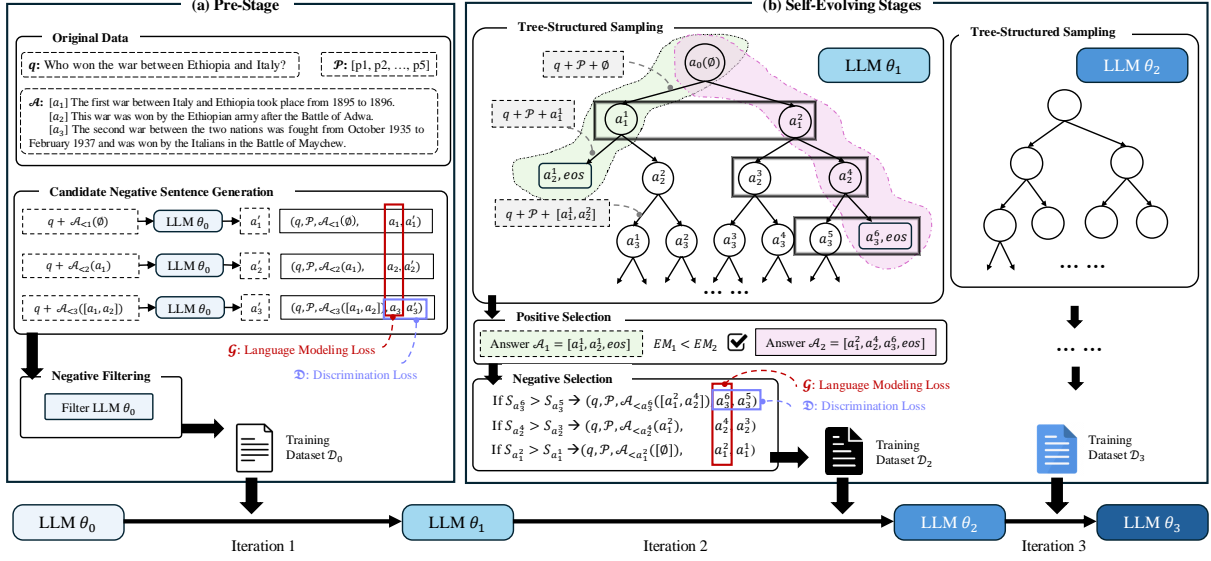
(a) Pre-Stage

Original Data

$q$: Who won the war between Ethiopia and Italy?

$\mathcal{P}$: [p1, p2, …, p5]

$\mathcal{A}$: $[a_1]$ The first war between Italy and Ethiopia took place from 1895 to 1896.
$[a_2]$ This war was won by the Ethiopian army after the Battle of Adwa.
$[a_3]$ The second war between the two nations was fought from October 1935 to February 1937 and was won by the Italians in the Battle of Maychew.

Candidate Negative Sentence Generation

$q + \mathcal{A}_{<1}(\emptyset)$ LLM $\theta_0$ $a'_1$ $(q, \mathcal{P}, \mathcal{A}_{<1}(\emptyset),$ $a_1, a'_1)$

$q + \mathcal{A}_{<2}(a_1)$ LLM $\theta_0$ $a'_2$ $(q, \mathcal{P}, \mathcal{A}_{<2}(a_1),$ $a_2, a'_2)$

$q + \mathcal{A}_{<3}([a_1, a_2])$ LLM $\theta_0$ $a'_3$ $(q, \mathcal{P}, \mathcal{A}_{<3}([a_1, a_2])$ $a_3$ $a'_3)$

$\mathcal{G}$: Language Modeling Loss

$\mathfrak{D}$: Discrimination Loss

Negative Filtering

Filter LLM $\theta_0$

Training Dataset $\mathcal{D}_0$

(b) Self-Evolving Stages

Tree-Structured Sampling

LLM $\theta_1$

$q + \mathcal{P} + \emptyset$

$a_0(\emptyset)$

$q + \mathcal{P} + a_1^1$

$a_1^1$ $a_1^2$

$a_2^1, eos$ $a_2^2$ $a_2^3$ $a_2^4$

$q + \mathcal{P} + [a_1^1, a_2^2]$

$a_3^1$ $a_3^2$ $a_3^3$ $a_3^4$ $a_3^5$ $a_3^6, eos$

… …

Tree-Structured Sampling

LLM $\theta_2$

… …

Positive Selection

Answer $\mathcal{A}_1 = [a_1^1, a_2^1, eos]$ $EM_1 < EM_2$ Answer $\mathcal{A}_2 = [a_1^2, a_2^4, a_3^6, eos]$

Negative Selection

$\mathcal{G}$: Language Modeling Loss

$\mathfrak{D}$: Discrimination Loss

If $S_{a_3^6} > S_{a_3^5}$ → $(q, \mathcal{P}, \mathcal{A}_{<a_3^6}([a_1^2, a_2^4])$ $a_3^6$ $a_3^5)$

If $S_{a_2^4} > S_{a_2^3}$ → $(q, \mathcal{P}, \mathcal{A}_{<a_2^4}(a_1^2),$ $a_2^4$ $a_2^3)$

If $S_{a_1^2} > S_{a_1^1}$ → $(q, \mathcal{P}, \mathcal{A}_{<a_1^2}([\emptyset]),$ $a_1^2$ $a_1^1)$

Training Dataset $\mathcal{D}_2$

Training Dataset $\mathcal{D}_3$

LLM $\theta_0$ Iteration 1 LLM $\theta_1$ Iteration 2 LLM $\theta_2$ Iteration 3 LLM $\theta_3$